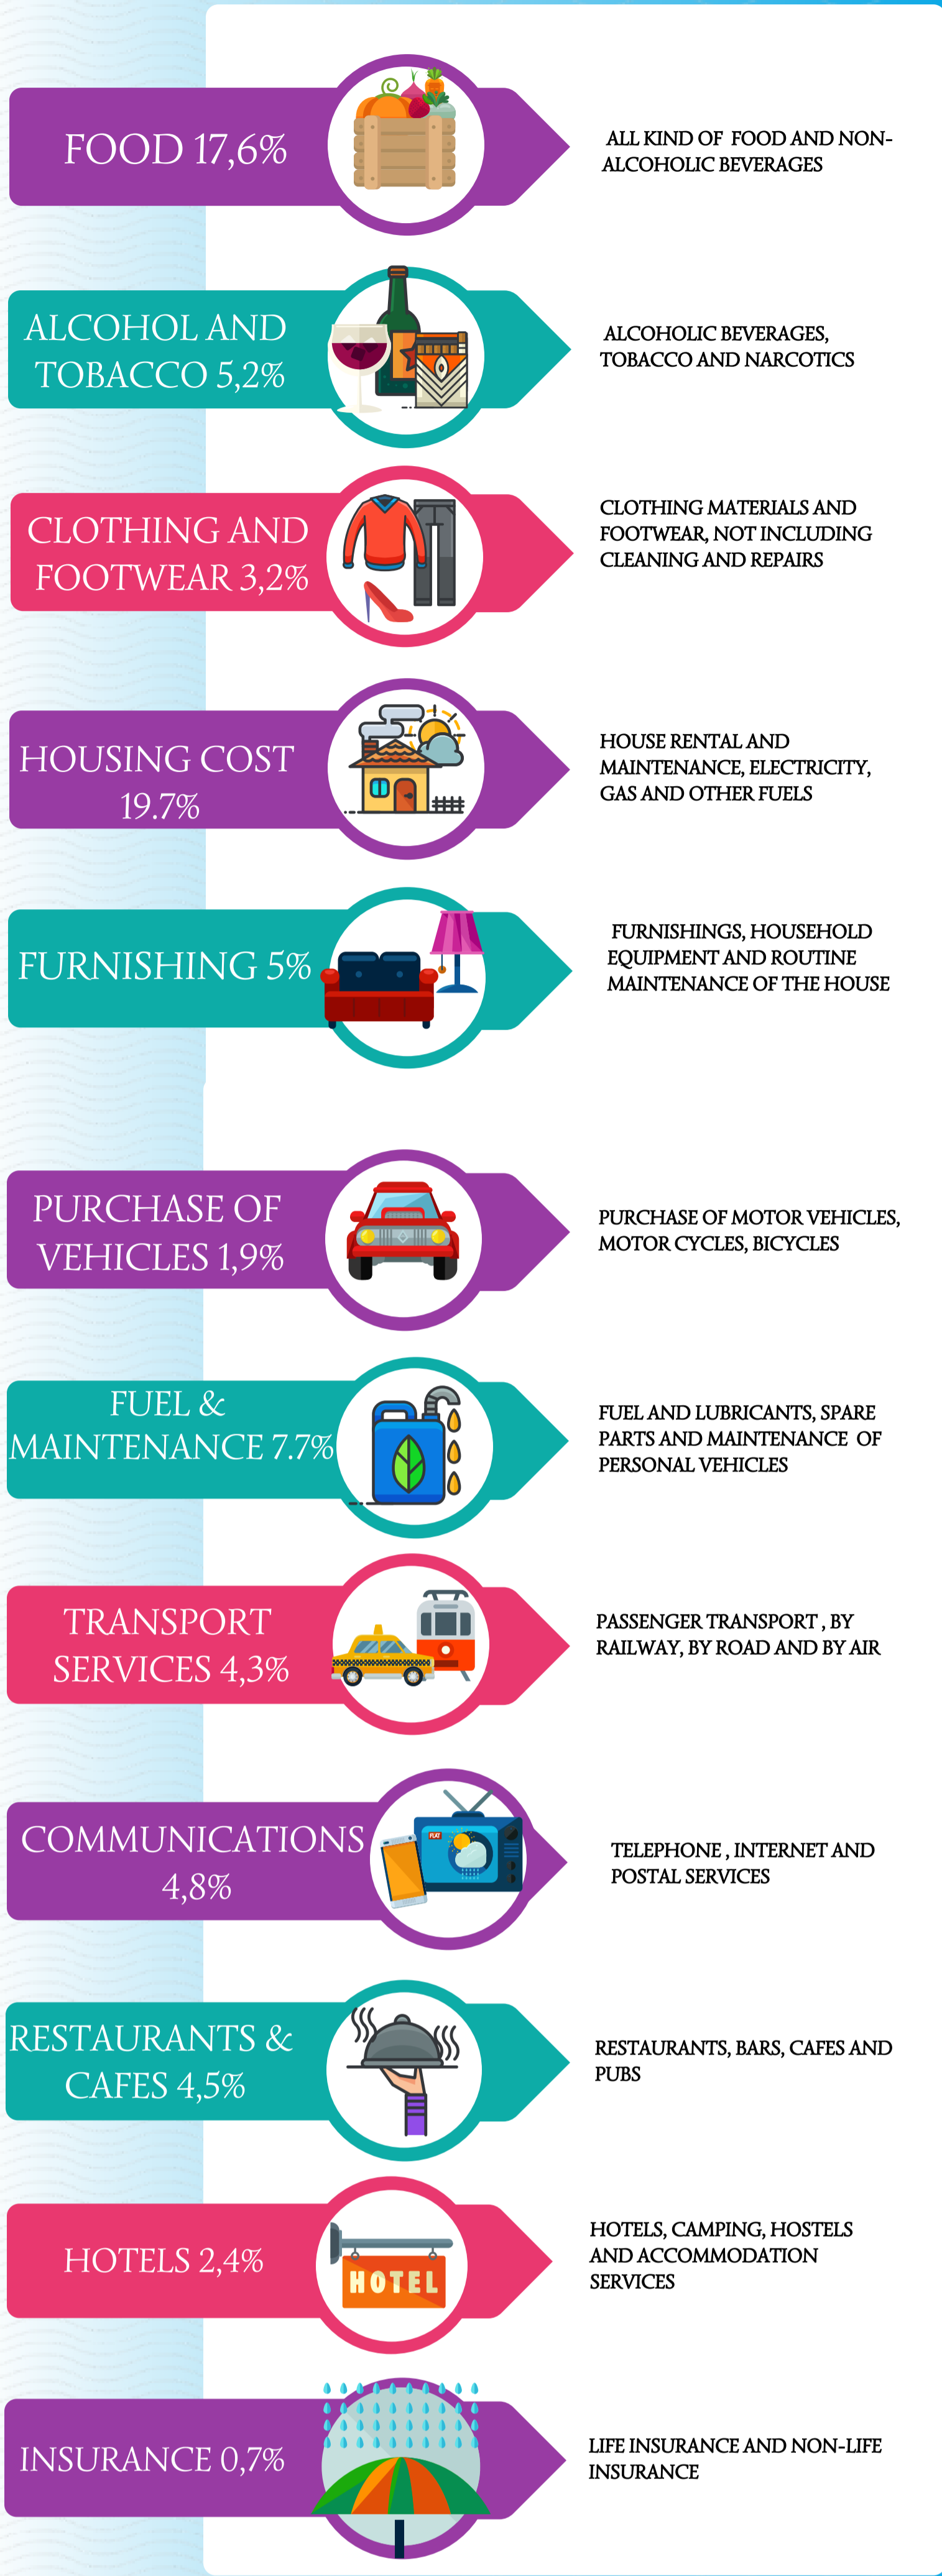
FOOD 17,6%

ALL KIND OF FOOD AND NON-ALCOHOLIC BEVERAGES

ALCOHOL AND TOBACCO 5,2%

ALCOHOLIC BEVERAGES, TOBACCO AND NARCOTICS

CLOTHING AND FOOTWEAR 3,2%

CLOTHING MATERIALS AND FOOTWEAR, NOT INCLUDING CLEANING AND REPAIRS

HOUSING COST 19.7%

HOUSE RENTAL AND MAINTENANCE, ELECTRICITY, GAS AND OTHER FUELS

FURNISHING 5%

FURNISHINGS, HOUSEHOLD EQUIPMENT AND ROUTINE MAINTENANCE OF THE HOUSE

PURCHASE OF VEHICLES 1,9%

PURCHASE OF MOTOR VEHICLES, MOTOR CYCLES, BICYCLES

FUEL & MAINTENANCE 7.7%

FUEL AND LUBRICANTS, SPARE PARTS AND MAINTENANCE OF PERSONAL VEHICLES

TRANSPORT SERVICES 4,3%

PASSENGER TRANSPORT , BY RAILWAY, BY ROAD AND BY AIR

COMMUNICATIONS 4,8%

TELEPHONE , INTERNET AND POSTAL SERVICES

RESTAURANTS & CAFES 4,5%

RESTAURANTS, BARS, CAFES AND PUBS

HOTELS 2,4%

HOTEL

HOTELS, CAMPING, HOSTELS AND ACCOMMODATION SERVICES

INSURANCE 0,7%

LIFE INSURANCE AND NON-LIFE INSURANCE